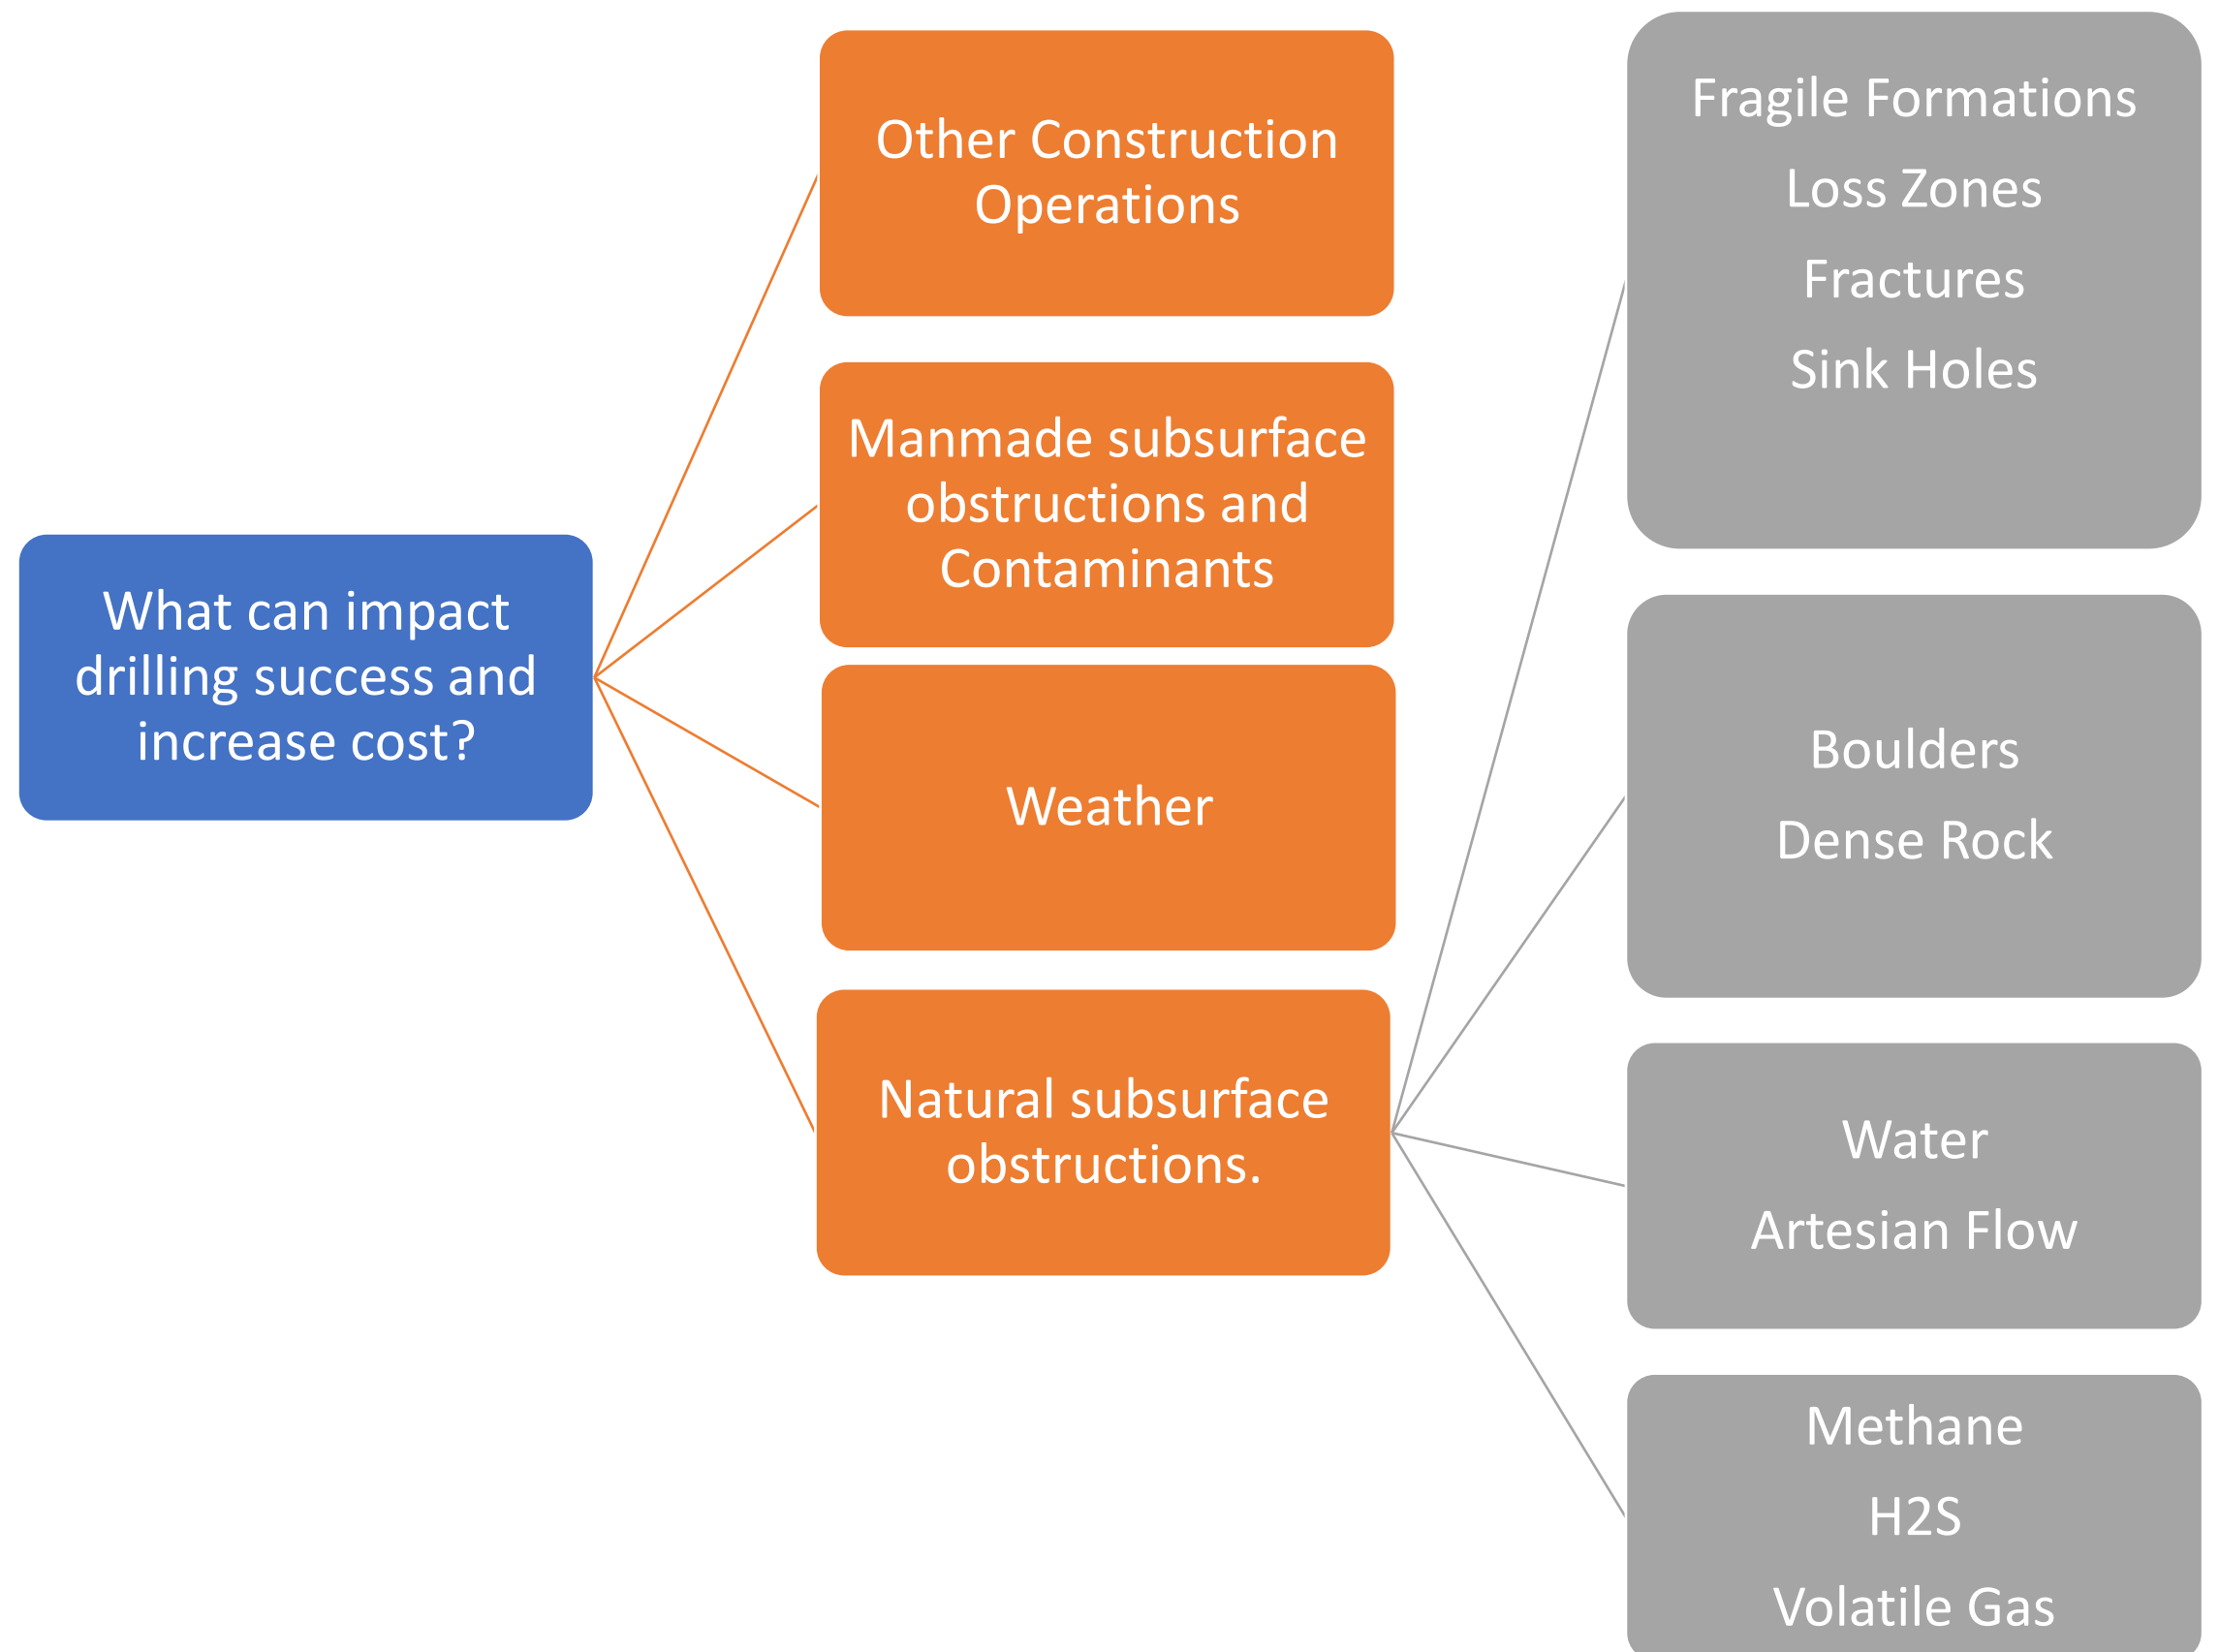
What can impact drilling success and increase cost?

Other Construction Operations

Manmade subsurface obstructions and Contaminants

Weather

Natural subsurface obstructions.

Fragile Formations

Loss Zones

Fractures

Sink Holes

Boulders

Dense Rock

Water

Artesian Flow

Methane

H2S

Volatile Gas